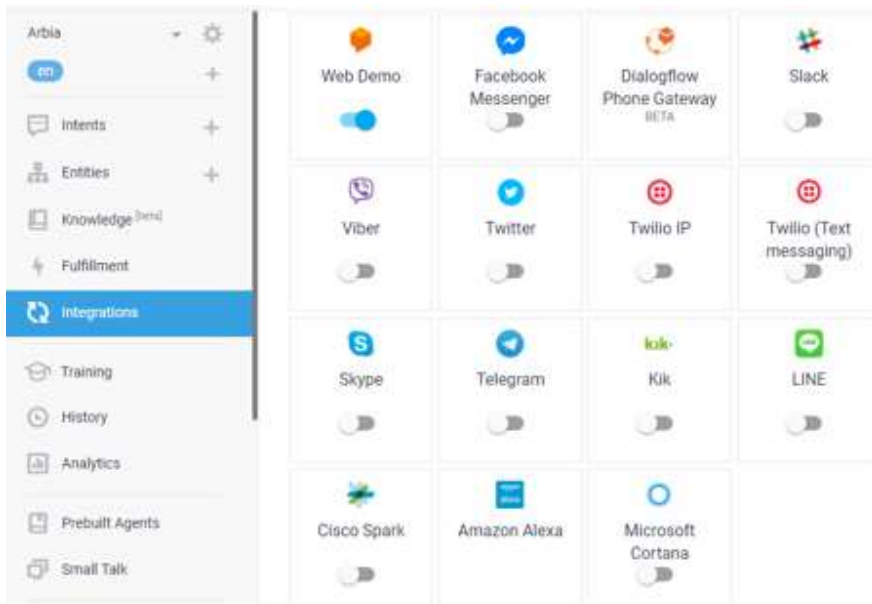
Arbia

en

Intents

Entities

Knowledge [beta]

Fulfillment

Integrations

Training

History

Analytics

Prebuilt Agents

Small Talk

Web Demo

Facebook Messenger

Dialogflow Phone Gateway
BETA

Slack

Viber

Twitter

Twilio IP

Twilio (Text messaging)

Skype

Telegram

kik·
Kik

LINE

Cisco Spark

Amazon Alexa

Microsoft Cortana